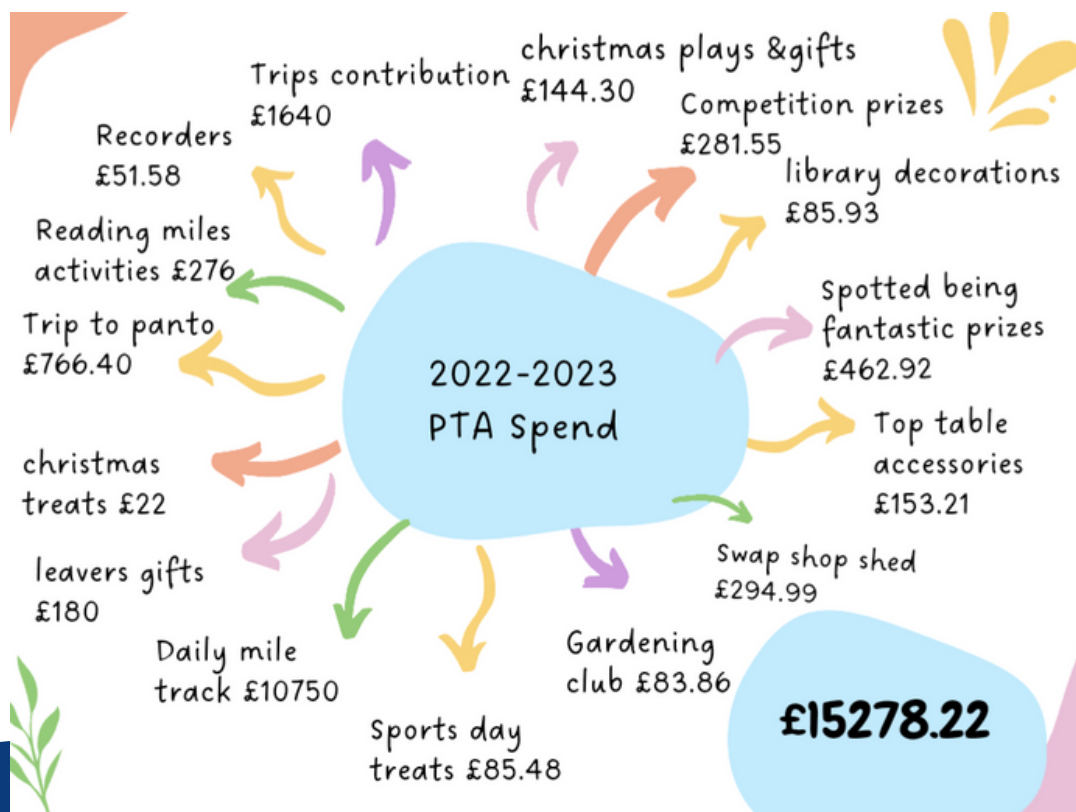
2022-2023
PTA Spend

Trips contribution
£1640

christmas plays &gifts
£144.30

Competition prizes
£281.55

library decorations
£85.93

Spotted being fantastic prizes
£462.92

Top table accessories
£153.21

Swap shop shed
£294.99

Gardening club £83.86

Sports day treats £85.48

Daily mile track £10750

leavers gifts
£180

christmas treats £22

Trip to panto
£766.40

Reading miles activities £276

Recorders
£51.58

£15278.22